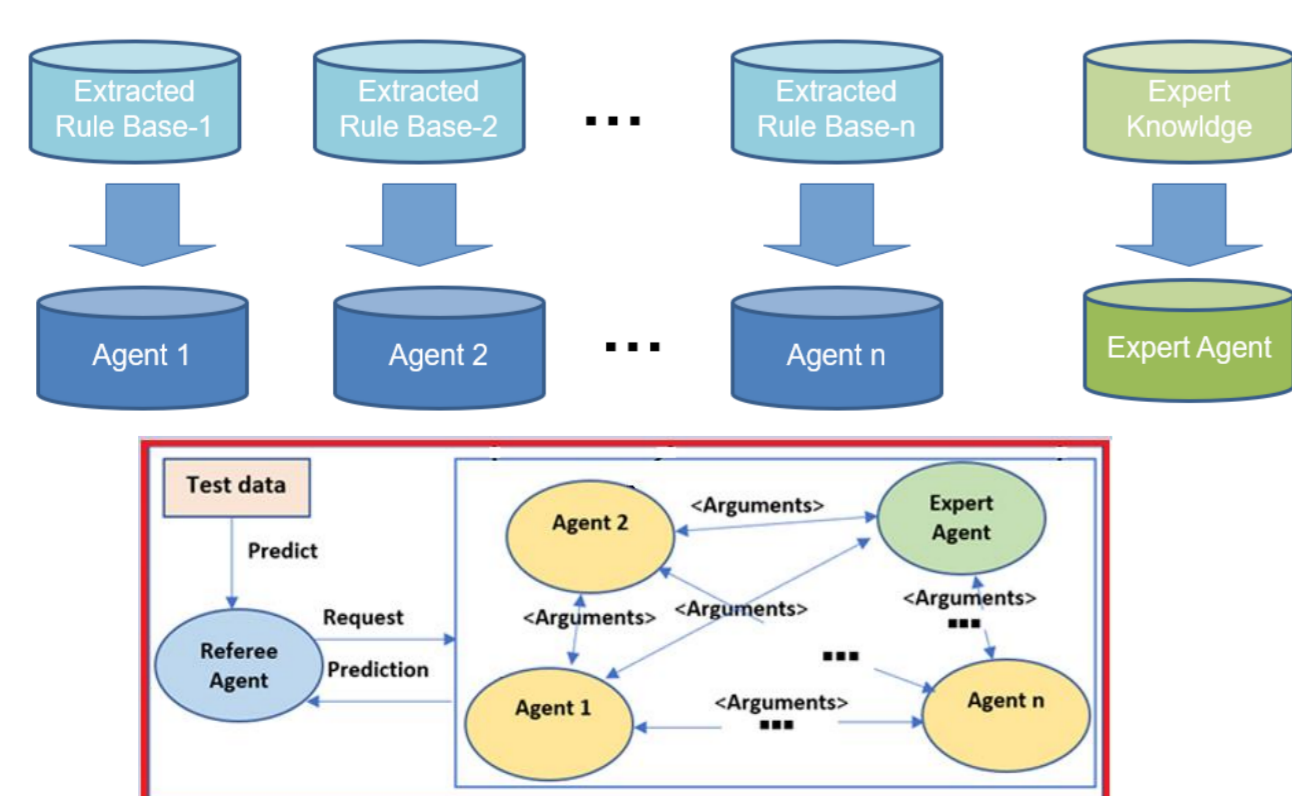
Extracted Rule Base-1

Extracted Rule Base-2

...

Extracted Rule Base-n

Expert Knowldge

Agent 1

Agent 2

...

Agent n

Expert Agent

Test data

Predict

Referee Agent

Request

Prediction

Agent 2

<Arguments>

Expert Agent

<Arguments>

<Arguments>

<Arguments>

...

...

Agent 1

<Arguments>

...

Agent n